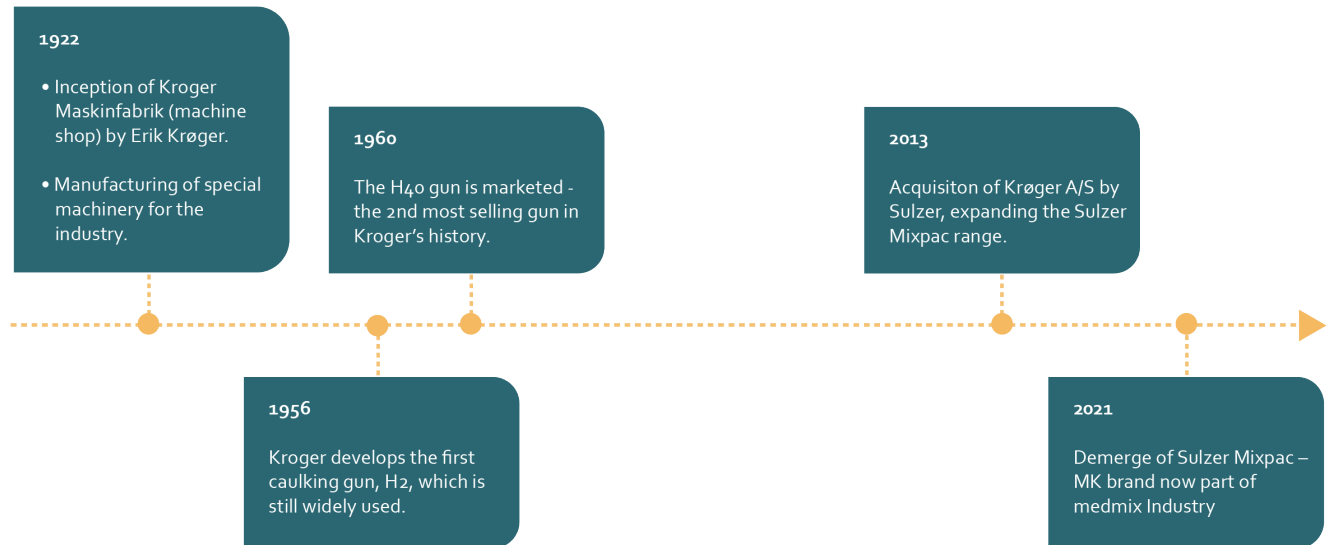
1922

• Inception of Kroger Maskinfabrik (machine shop) by Erik Krøger.

• Manufacturing of special machinery for the industry.

1960

The H40 gun is marketed - the 2nd most selling gun in Kroger's history.

2013

Acquisiton of Krøger A/S by Sulzer, expanding the Sulzer Mixpac range.

1956

Kroger develops the first caulking gun, H2, which is still widely used.

2021

Demerge of Sulzer Mixpac – MK brand now part of medmix Industry